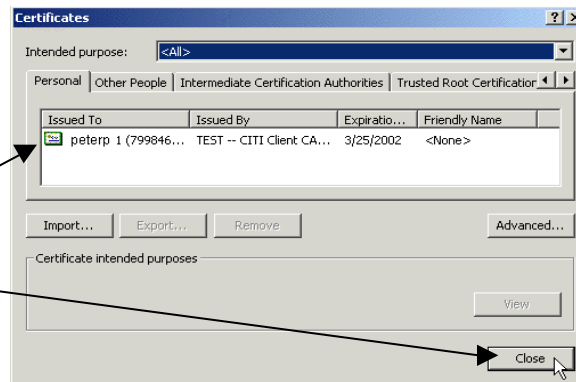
Certificates

?
X

Intended purpose: <All>

Personal | Other People | Intermediate Certification Authorities | Trusted Root Certificatio

| Issued To | Issued By | Expiratio... | Friendly Name |
|---|---|---|---|
| peterp 1 (799846... | TEST -- CITI Client CA... | 3/25/2002 | <None> |

Import... Export... Remove Advanced...

Certificate intended purposes

View

Close